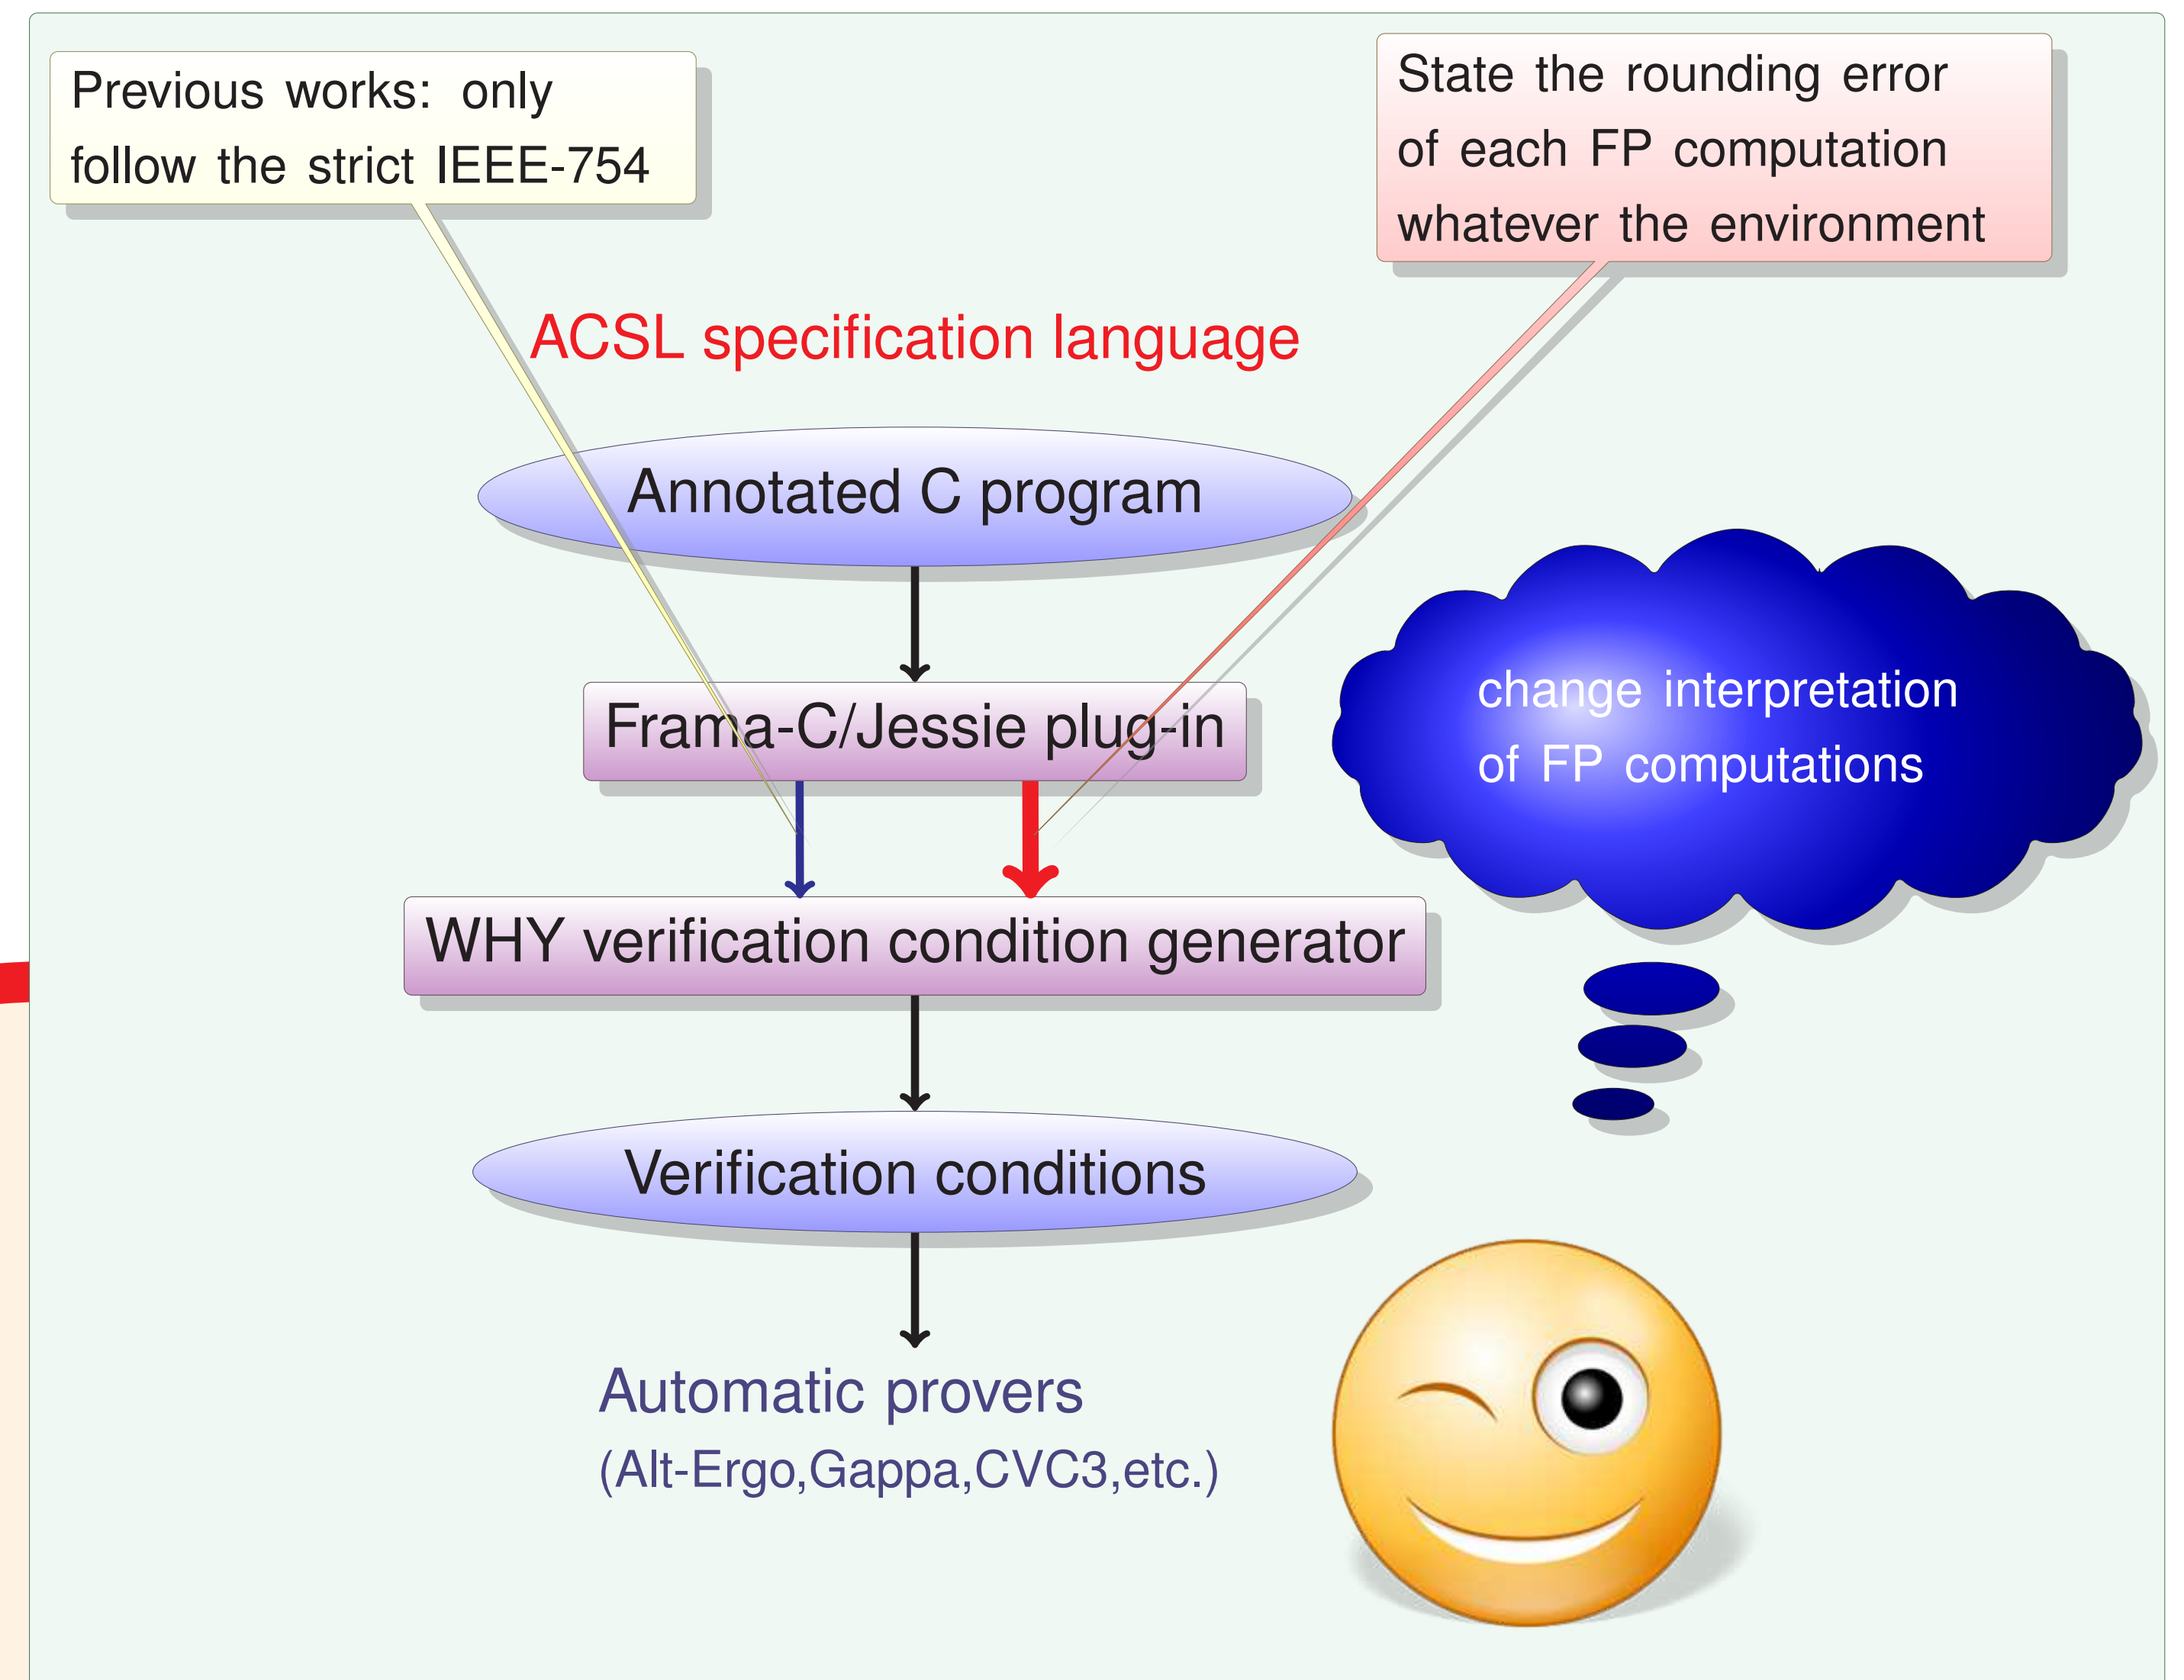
Previous works: only follow the strict IEEE-754

State the rounding error of each FP computation whatever the environment

ACSL specification language

Annotated C program

Frama-C/Jessie plug-in

change interpretation of FP computations

WHY verification condition generator

Verification conditions

Automatic provers
(Alt-Ergo,Gappa,CVC3,etc.)